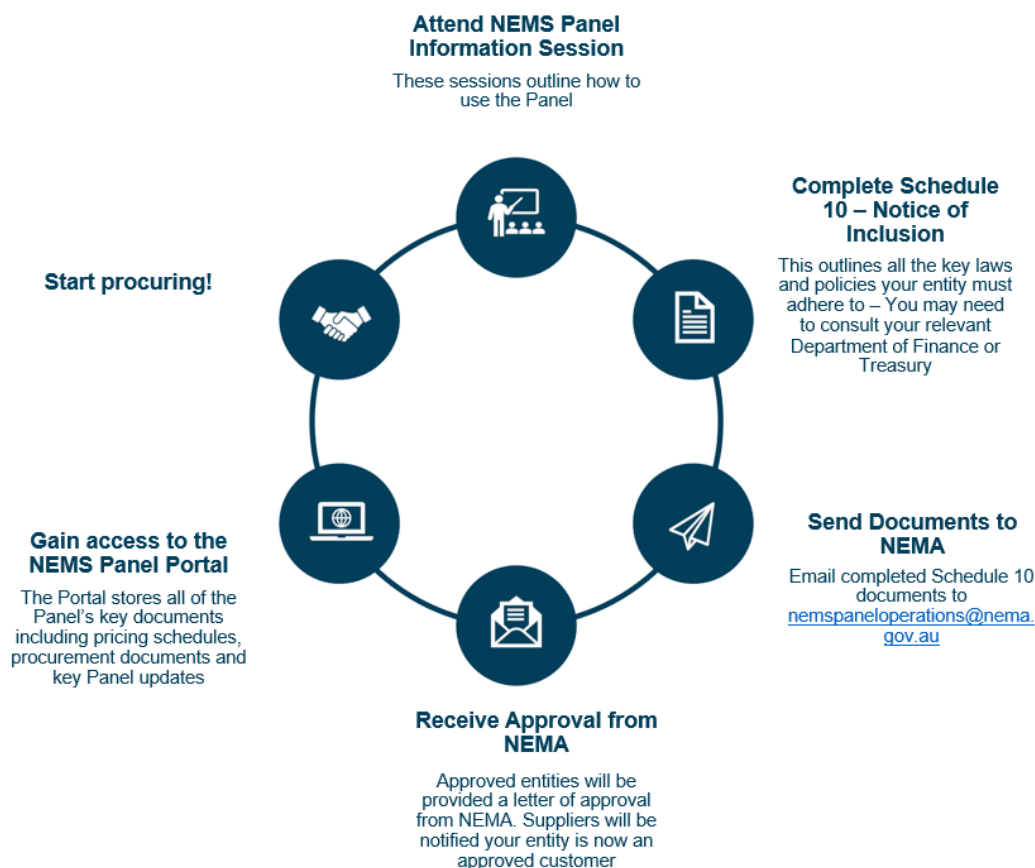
Attend NEMS Panel Information Session

These sessions outline how to use the Panel

Complete Schedule 10 – Notice of Inclusion

This outlines all the key laws and policies your entity must adhere to – You may need to consult your relevant Department of Finance or Treasury

Send Documents to NEMA

Email completed Schedule 10 documents to nemspaneloperations@nema.gov.au

Receive Approval from NEMA

Approved entities will be provided a letter of approval from NEMA. Suppliers will be notified your entity is now an approved customer

Gain access to the NEMS Panel Portal

The Portal stores all of the Panel's key documents including pricing schedules, procurement documents and key Panel updates

Start procuring!